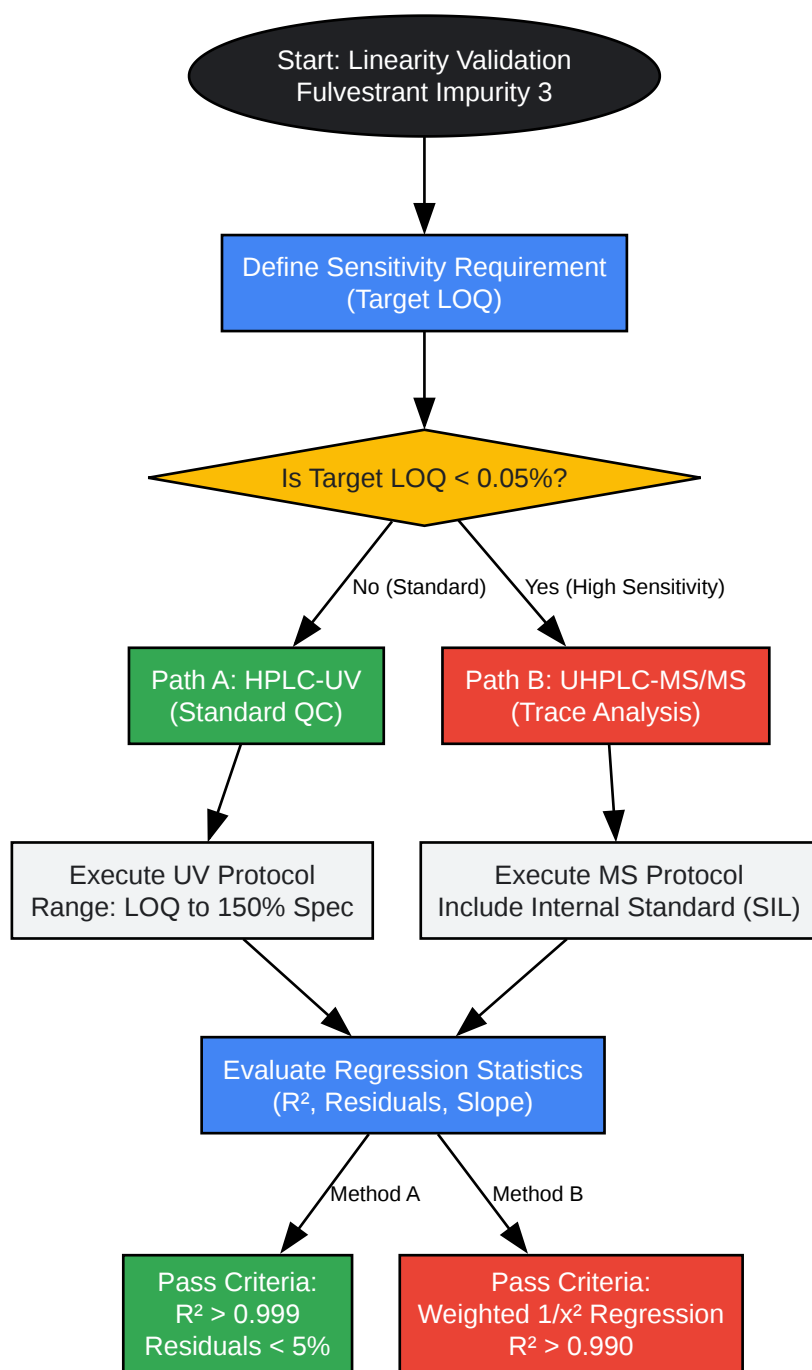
Start: Linearity Validation
Fulvestrant Impurity 3

Define Sensitivity Requirement
(Target LOQ)

Is Target LOQ < 0.05%?

No (Standard)

Yes (High Sensitivity)

Path A: HPLC-UV
(Standard QC)

Path B: UHPLC-MS/MS
(Trace Analysis)

Execute UV Protocol
Range: LOQ to 150% Spec

Execute MS Protocol
Include Internal Standard (SIL)

Evaluate Regression Statistics
($R^2$, Residuals, Slope)

Method A

Method B

Pass Criteria:
$R^2 > 0.999$
Residuals < 5%

Pass Criteria:
Weighted $1/x^2$ Regression
$R^2 > 0.990$